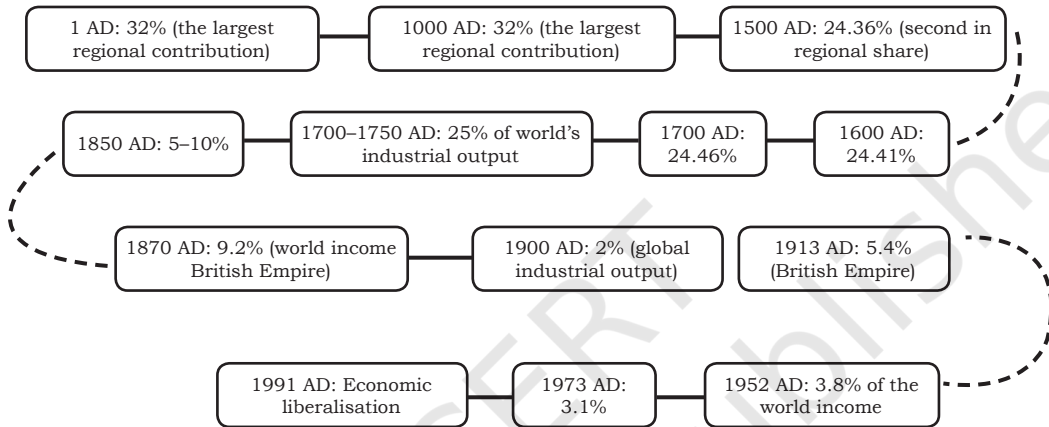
1 AD: 32% (the largest regional contribution)

1000 AD: 32% (the largest regional contribution)

1500 AD: 24.36% (second in regional share)

1600 AD: 24.41%

1700 AD: 24.46%

1700–1750 AD: 25% of world's industrial output

1850 AD: 5–10%

1870 AD: 9.2% (world income British Empire)

1900 AD: 2% (global industrial output)

1913 AD: 5.4% (British Empire)

1952 AD: 3.8% of the world income

1973 AD: 3.1%

1991 AD: Economic liberalisation

ERT

blishe